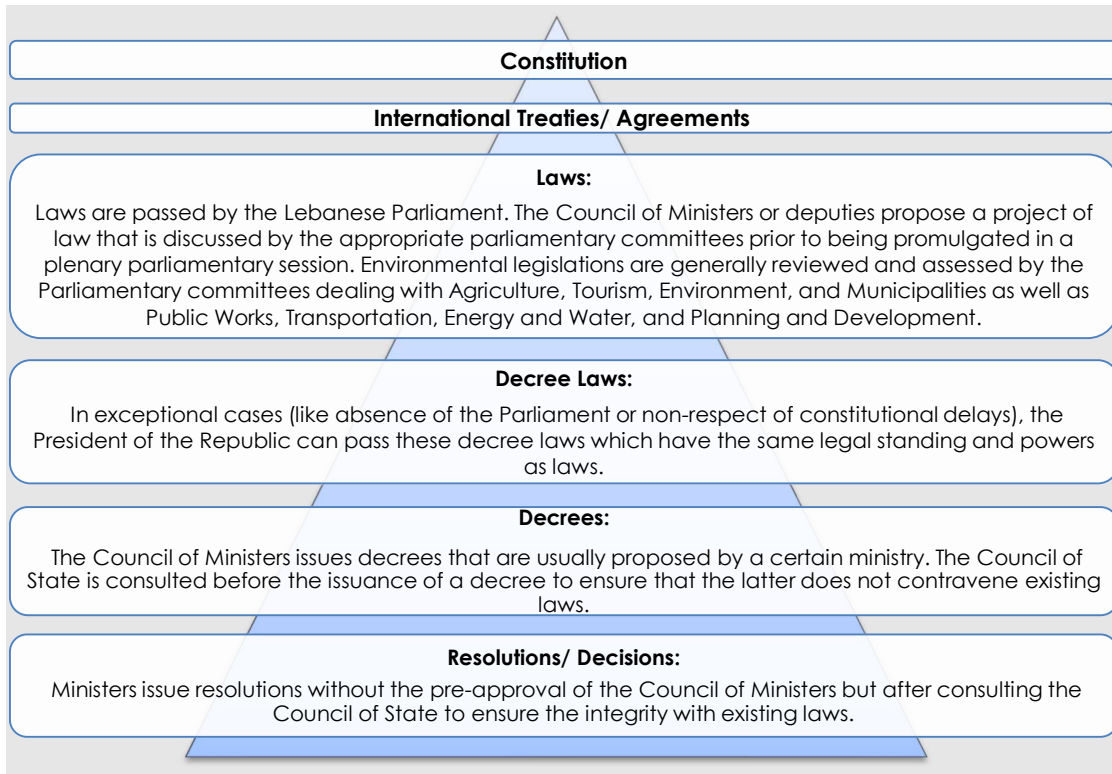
Constitution

International Treaties/ Agreements

Laws:

Laws are passed by the Lebanese Parliament. The Council of Ministers or deputies propose a project of law that is discussed by the appropriate parliamentary committees prior to being promulgated in a plenary parliamentary session. Environmental legislations are generally reviewed and assessed by the Parliamentary committees dealing with Agriculture, Tourism, Environment, and Municipalities as well as Public Works, Transportation, Energy and Water, and Planning and Development.

Decree Laws:

In exceptional cases (like absence of the Parliament or non-respect of constitutional delays), the President of the Republic can pass these decree laws which have the same legal standing and powers as laws.

Decrees:

The Council of Ministers issues decrees that are usually proposed by a certain ministry. The Council of State is consulted before the issuance of a decree to ensure that the latter does not contravene existing laws.

Resolutions/ Decisions:

Ministers issue resolutions without the pre-approval of the Council of Ministers but after consulting the Council of State to ensure the integrity with existing laws.